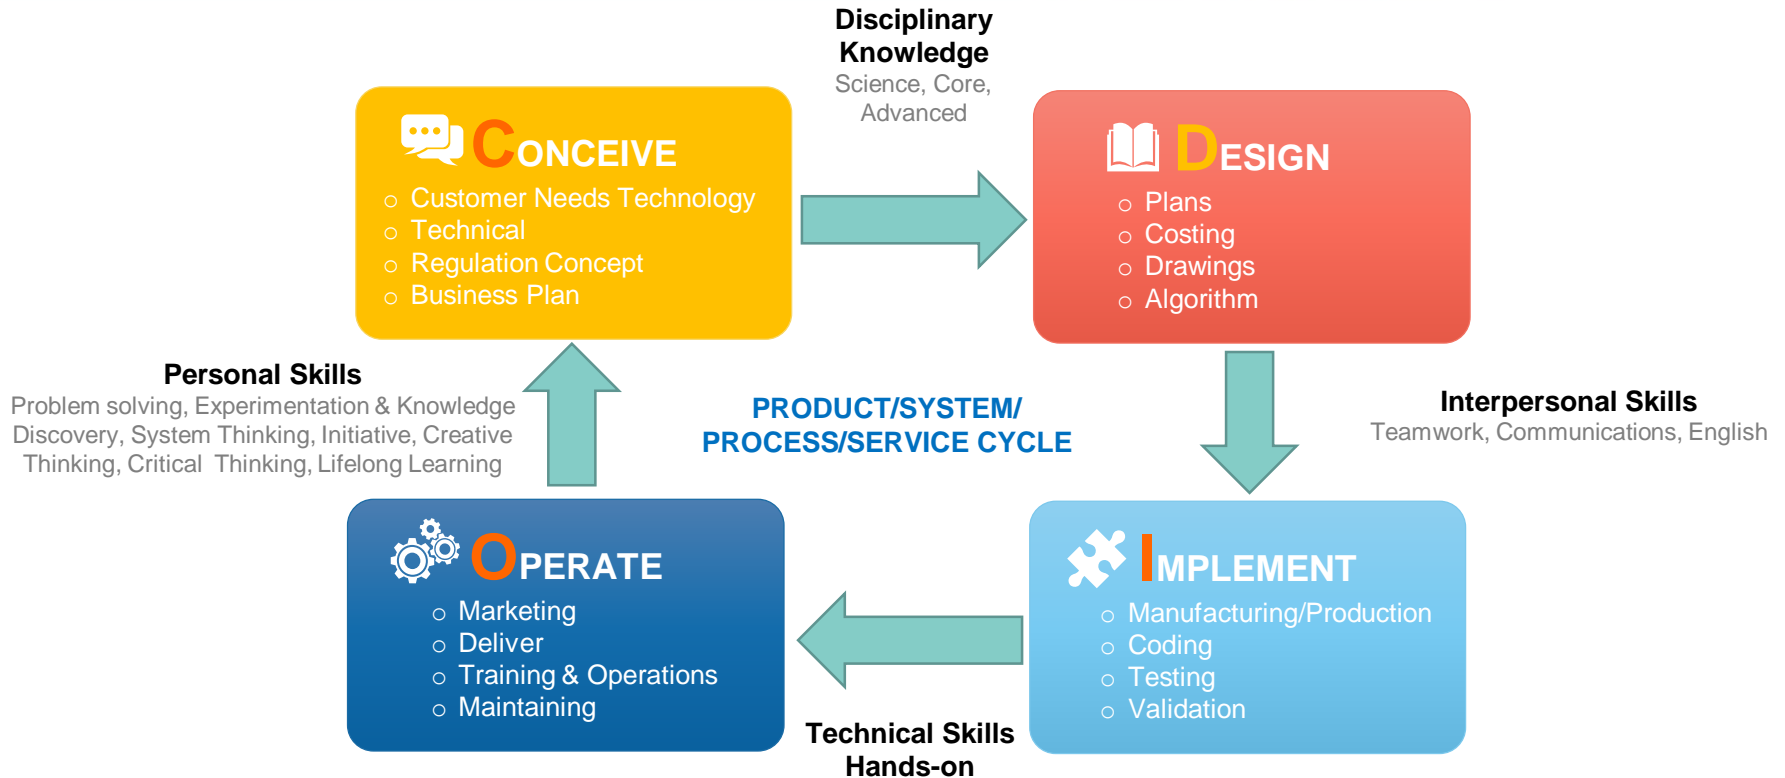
Disciplinary Knowledge
Science, Core, Advanced

CONCEIVE
o Customer Needs Technology
o Technical
o Regulation Concept
o Business Plan

DESIGN
o Plans
o Costing
o Drawings
o Algorithm

Personal Skills
Problem solving, Experimentation & Knowledge Discovery, System Thinking, Initiative, Creative Thinking, Critical Thinking, Lifelong Learning

PRODUCT/SYSTEM/ PROCESS/SERVICE CYCLE

Interpersonal Skills
Teamwork, Communications, English

OPERATE
o Marketing
o Deliver
o Training & Operations
o Maintaining

IMPLEMENT
o Manufacturing/Production
o Coding
o Testing
o Validation

Technical Skills
Hands-on